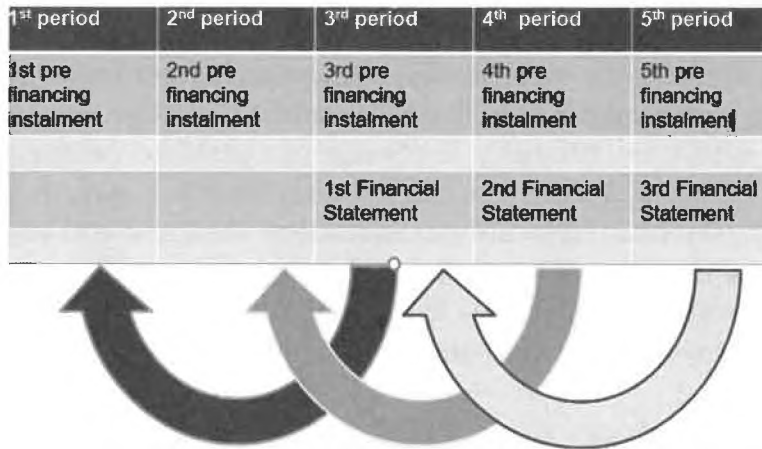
| 1$^{st}$ period | 2$^{nd}$ period | 3$^{rd}$ period | 4$^{th}$ period | 5$^{th}$ period |
|---|---|---|---|---|
| 1st pre financing instalment | 2nd pre financing instalment | 3rd pre financing instalment | 4th pre financing instalment | 5th pre financing instalment |
| | | | | |
| | | 1st Financial Statement | 2nd Financial Statement | 3rd Financial Statement |
| | | | | |